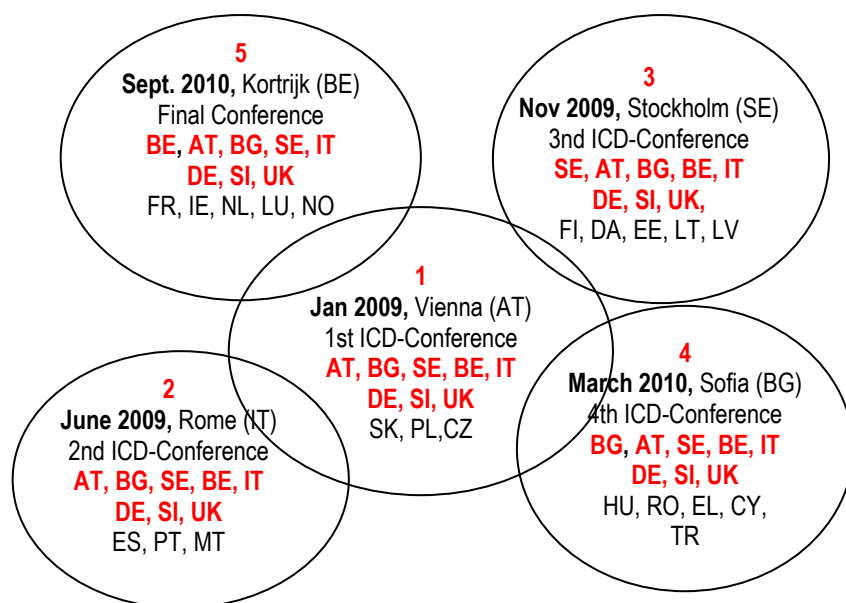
5
**Sept. 2010,** Kortrijk (BE)
Final Conference
**BE, AT, BG, SE, IT**
**DE, SI, UK**
FR, IE, NL, LU, NO

3
**Nov 2009,** Stockholm (SE)
3nd ICD-Conference
**SE, AT, BG, BE, IT**
**DE, SI, UK,**
FI, DA, EE, LT, LV

1
**Jan 2009,** Vienna (AT)
1st ICD-Conference
**AT, BG, SE, BE, IT**
**DE, SI, UK**
SK, PL,CZ

2
**June 2009,** Rome (IT)
2nd ICD-Conference
**AT, BG, SE, BE, IT**
**DE, SI, UK**
ES, PT, MT

4
**March 2010,** Sofia (BG)
4th ICD-Conference
**BG, AT, SE, BE, IT**
**DE, SI, UK**
HU, RO, EL, CY, TR